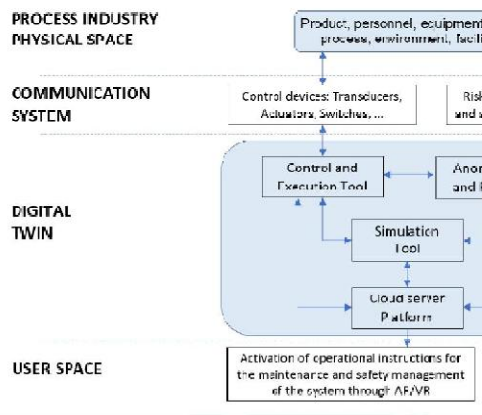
PROCESS INDUSTRY PHYSICAL SPACE

Product, personnel, equipment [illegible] process, environment, facili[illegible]

COMMUNICATION SYSTEM

Control devices: Transducers, Actuators, Switches, ...

Risk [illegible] and s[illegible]

DIGITAL TWIN

Control and Execution Tool

Anom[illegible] and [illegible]

Simulation Tool

Cloud server Platform

USER SPACE

Activation of operational instructions for the maintenance and safety management of the system through AR/VR